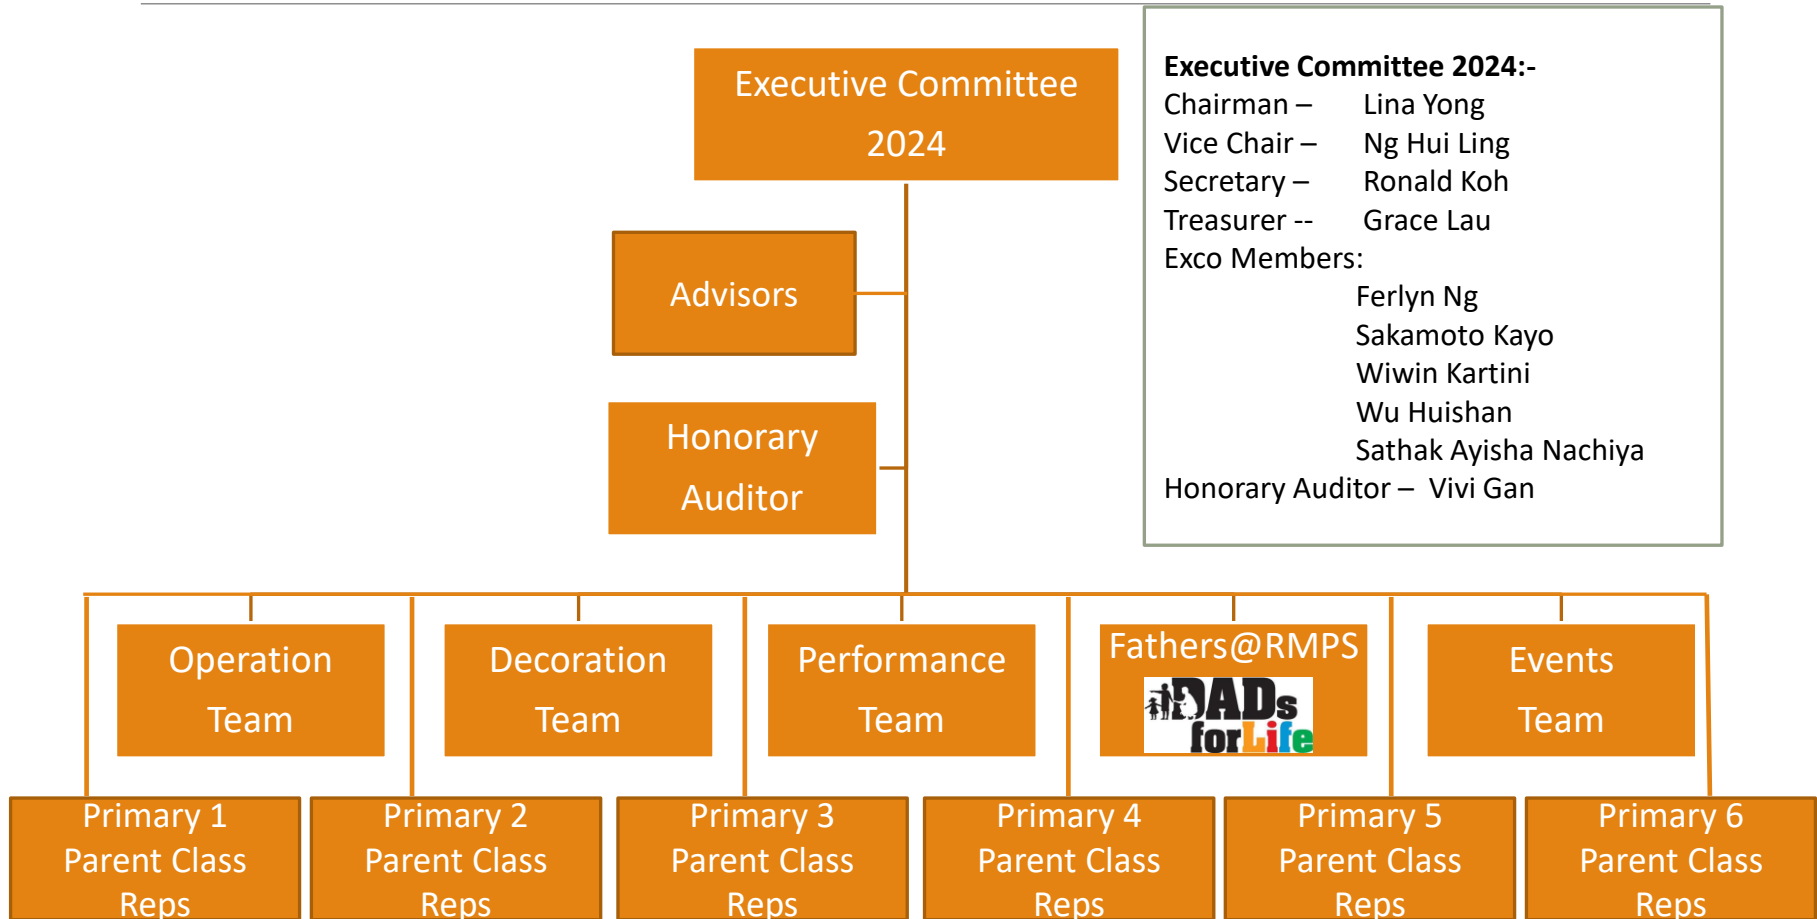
Executive Committee 2024

Advisors

Honorary Auditor

**Executive Committee 2024:-**
Chairman – Lina Yong
Vice Chair – Ng Hui Ling
Secretary – Ronald Koh
Treasurer -- Grace Lau
Exco Members:
Ferlyn Ng
Sakamoto Kayo
Wiwin Kartini
Wu Huishan
Sathak Ayisha Nachiya
Honorary Auditor – Vivi Gan

Operation Team

Decoration Team

Performance Team

Fathers@RMPS
DADs for Life

Events Team

Primary 1 Parent Class Reps

Primary 2 Parent Class Reps

Primary 3 Parent Class Reps

Primary 4 Parent Class Reps

Primary 5 Parent Class Reps

Primary 6 Parent Class Reps